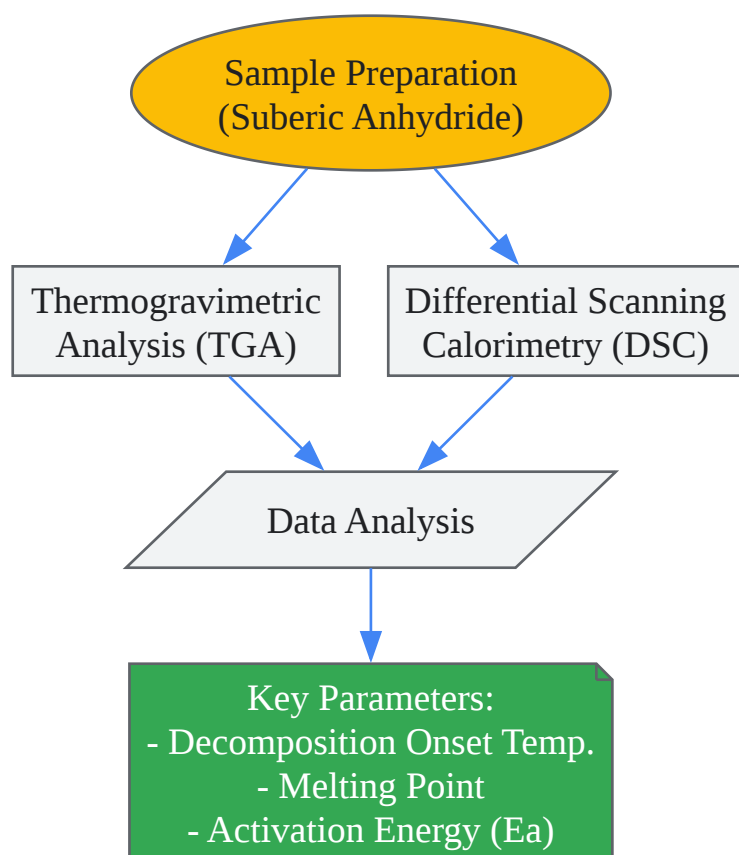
Sample Preparation
(Suberic Anhydride)

Thermogravimetric
Analysis (TGA)

Differential Scanning
Calorimetry (DSC)

Data Analysis

Key Parameters:
- Decomposition Onset Temp.
- Melting Point
- Activation Energy (Ea)